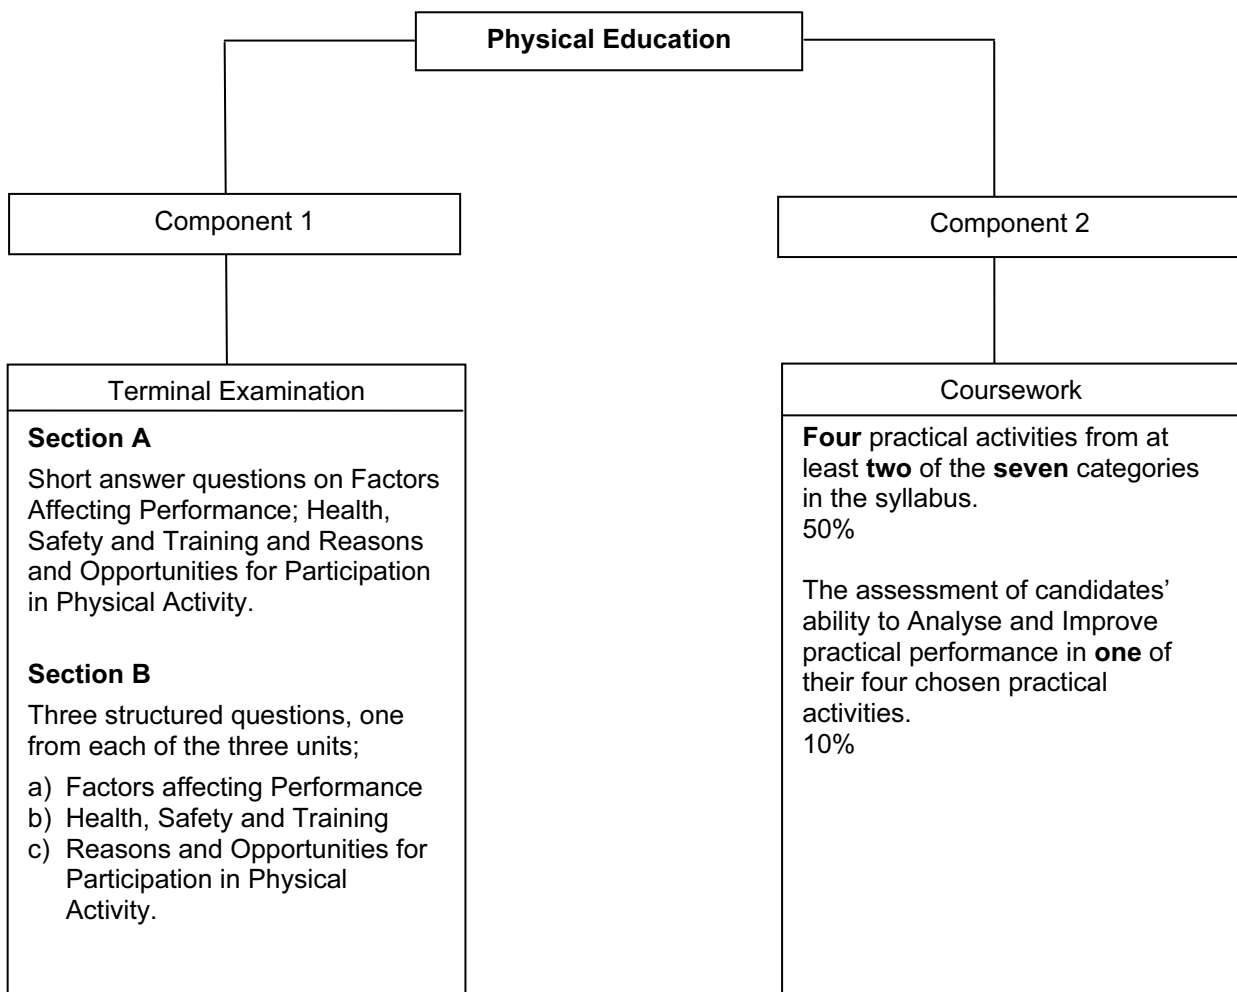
Physical Education

Component 1

Terminal Examination

Section A

Short answer questions on Factors Affecting Performance; Health, Safety and Training and Reasons and Opportunities for Participation in Physical Activity.

Section B

Three structured questions, one from each of the three units;

a) Factors affecting Performance
b) Health, Safety and Training
c) Reasons and Opportunities for Participation in Physical Activity.

Component 2

Coursework

Four practical activities from at least two of the seven categories in the syllabus.
50%

The assessment of candidates' ability to Analyse and Improve practical performance in one of their four chosen practical activities.
10%